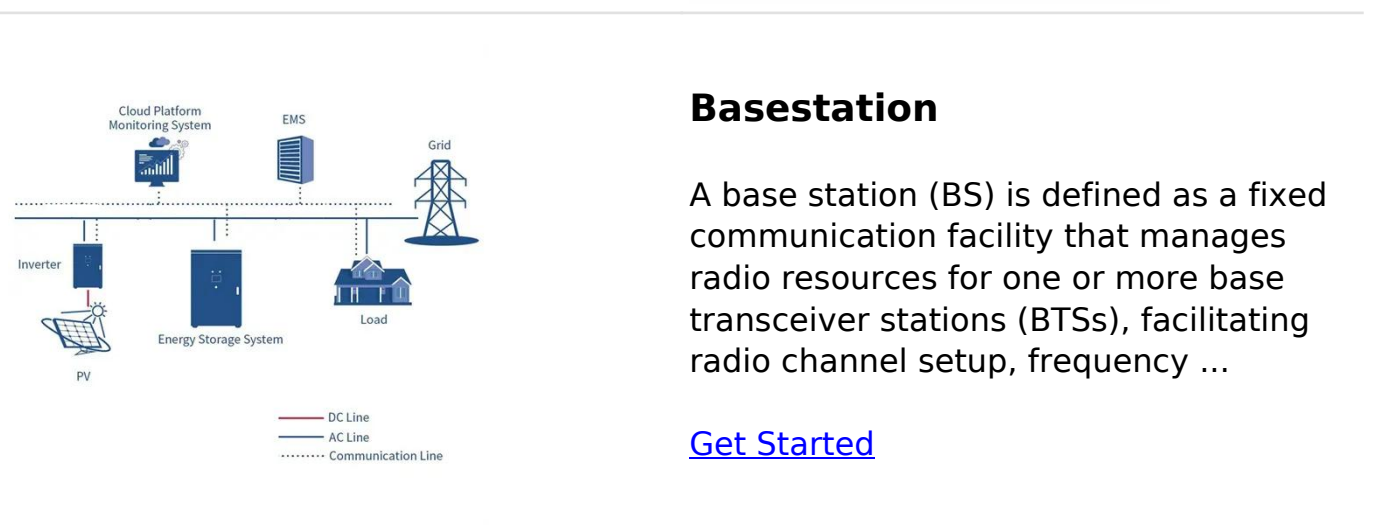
Cloud Platform Monitoring System

EMS

Grid

Inverter

Energy Storage System

Load

PV

DC Line
AC Line
Communication Line

**Basestation**

A base station (BS) is defined as a fixed communication facility that manages radio resources for one or more base transceiver stations (BTSs), facilitating radio channel setup, frequency ...

Get Started